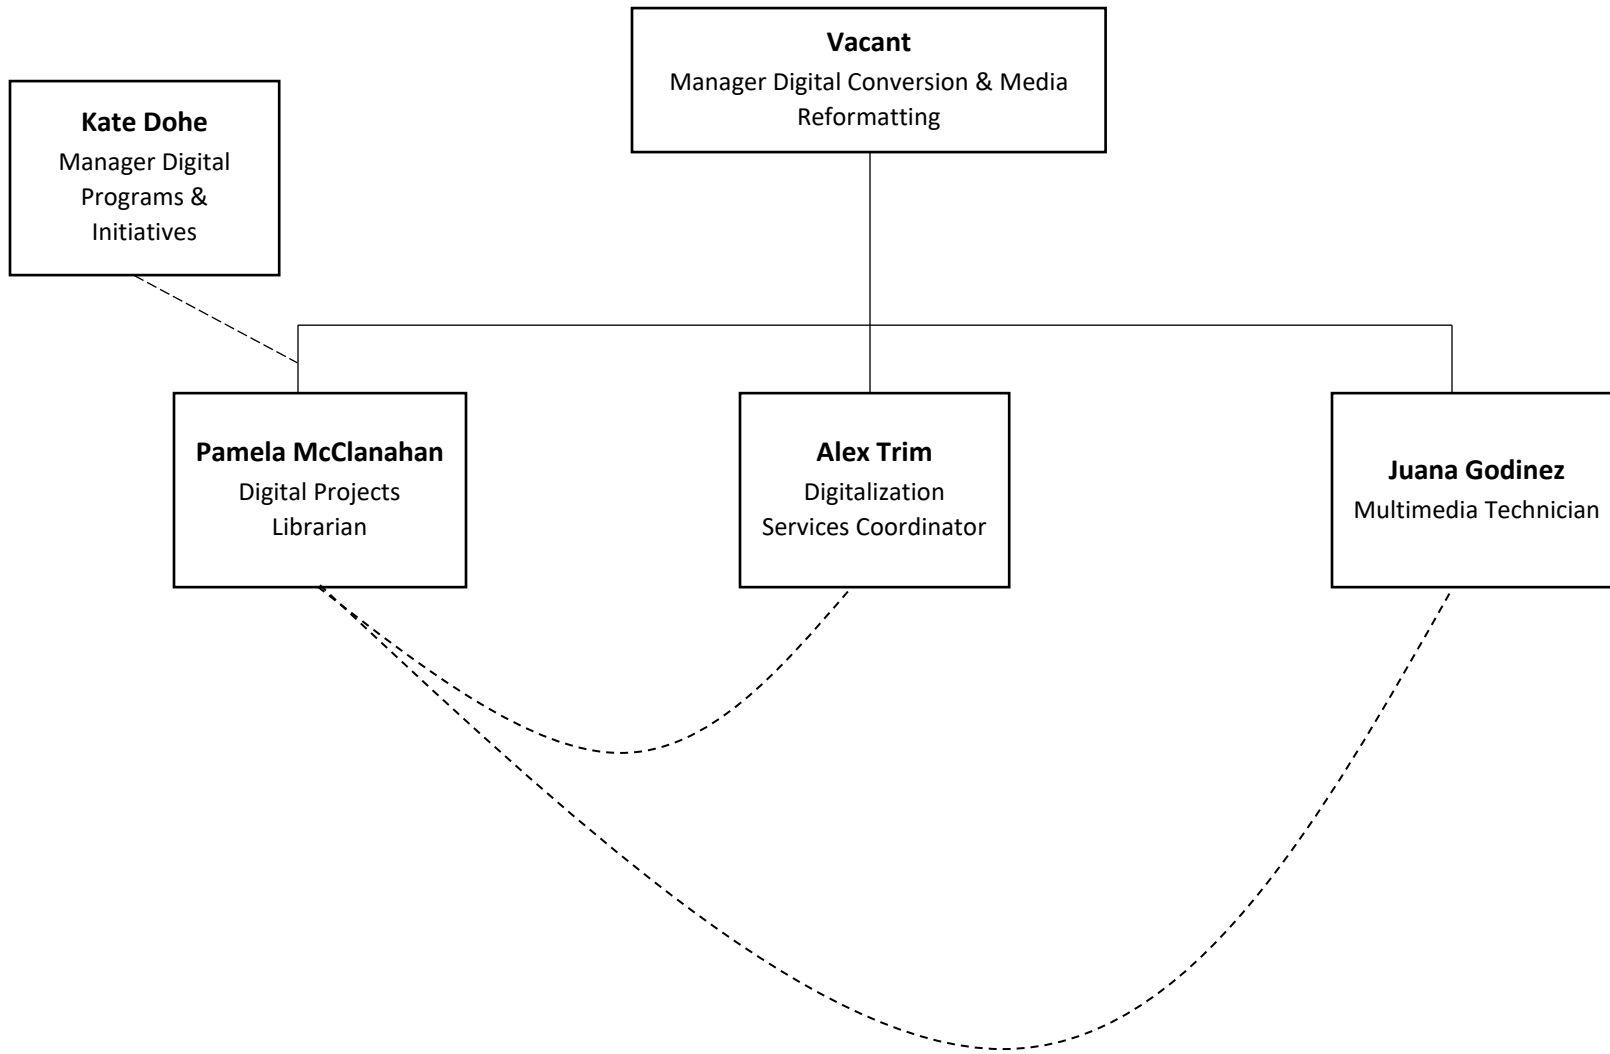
Vacant
Manager Digital Conversion & Media Reformatting

Kate Dohe
Manager Digital Programs & Initiatives

Pamela McClanahan
Digital Projects Librarian

Alex Trim
Digitalization Services Coordinator

Juana Godinez
Multimedia Technician